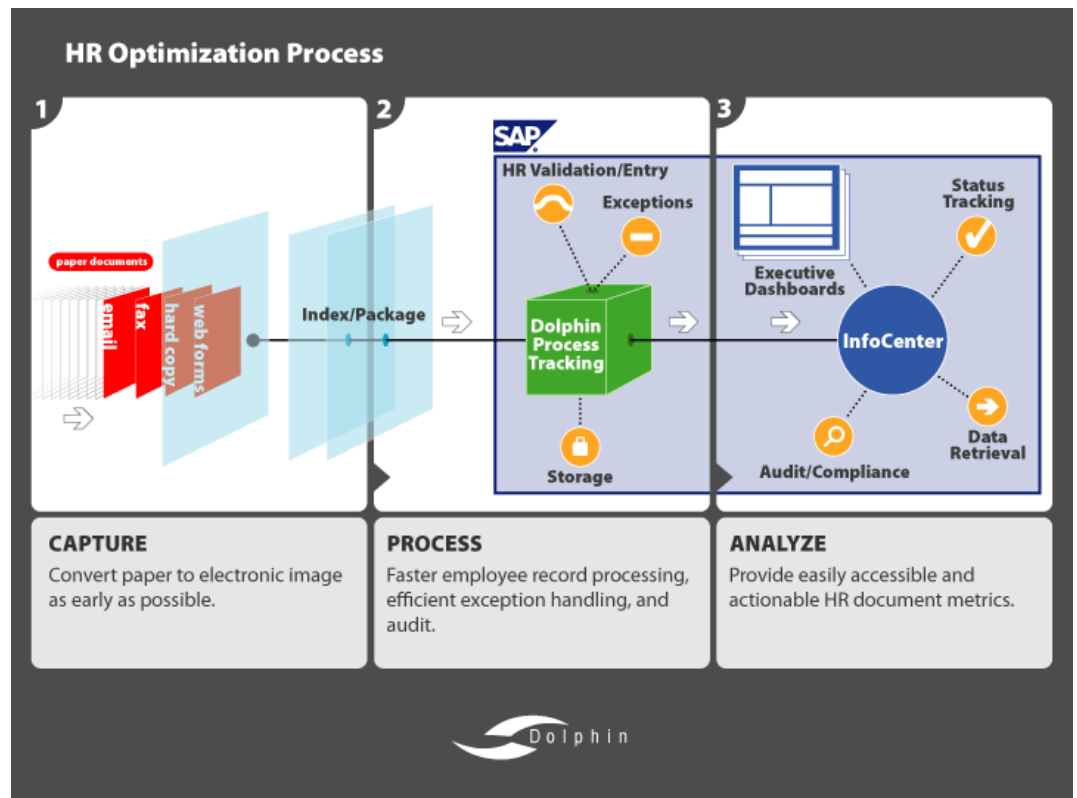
HR Optimization Process

1

paper documents

email

fax

hard copy

web forms

Index/Package

2

SAP

HR Validation/Entry

Exceptions

Dolphin Process Tracking

Storage

3

Executive Dashboards

Status Tracking

InfoCenter

Data Retrieval

Audit/Compliance

CAPTURE
Convert paper to electronic image as early as possible.

PROCESS
Faster employee record processing, efficient exception handling, and audit.

ANALYZE
Provide easily accessible and actionable HR document metrics.

Dolphin